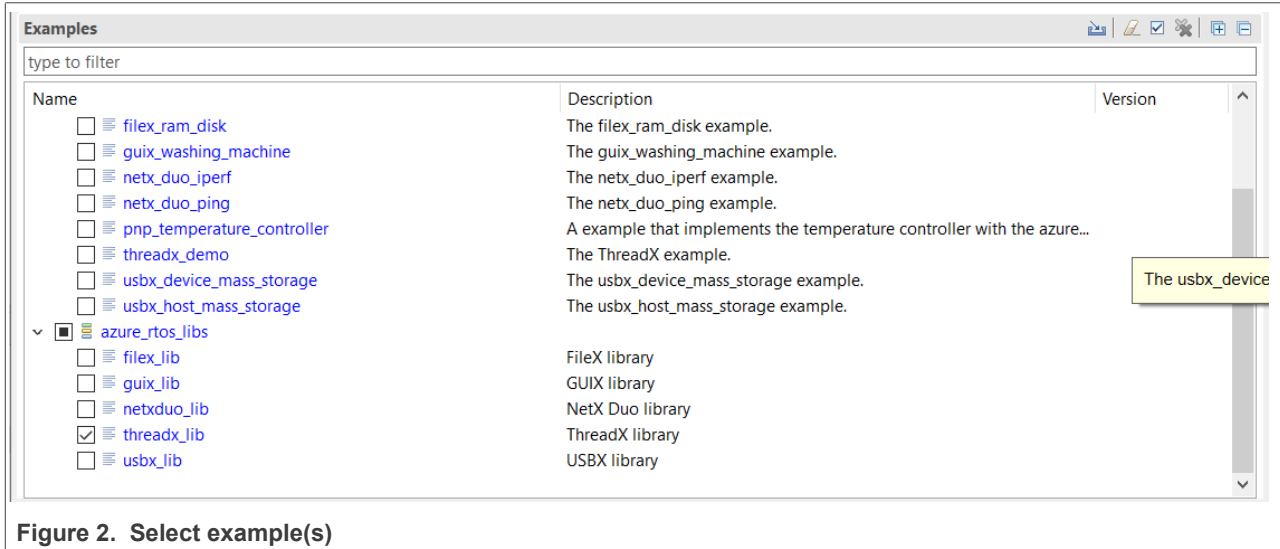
Examples

type to filter

| Name | Description | Version |
|---|---|---|
| filex_ram_disk | The filex_ram_disk example. | |
| guix_washing_machine | The guix_washing_machine example. | |
| netx_duo_iperf | The netx_duo_iperf example. | |
| netx_duo_ping | The netx_duo_ping example. | |
| pnp_temperature_controller | A example that implements the temperature controller with the azure... | |
| threadx_demo | The ThreadX example. | |
| usbx_device_mass_storage | The usbx_device_mass_storage example. | |
| usbx_host_mass_storage | The usbx_host_mass_storage example. | |
| azure_rtos_libs | | |
| filex_lib | FileX library | |
| guix_lib | GUIX library | |
| netxduo_lib | NetX Duo library | |
| threadx_lib | ThreadX library | |
| usbx_lib | USBX library | |

The usbx_device

Figure 2. Select example(s)